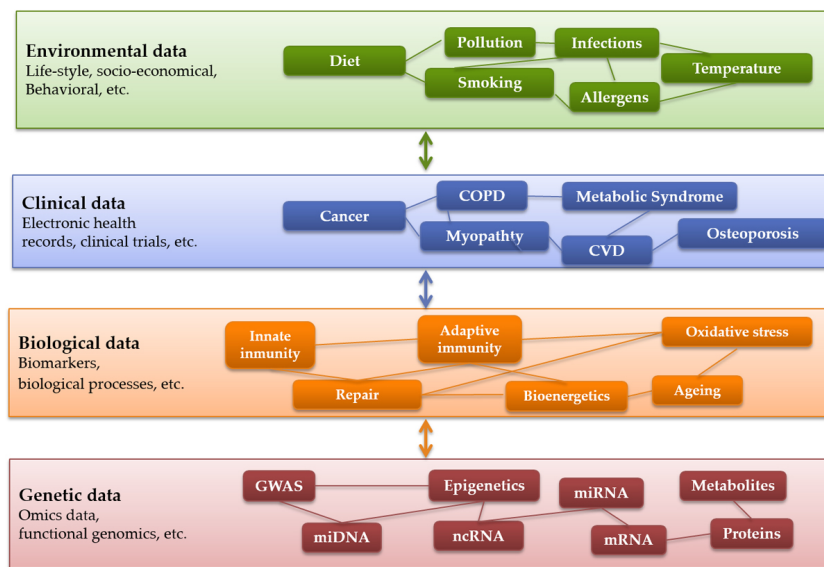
Environmental data
Life-style, socio-economical, Behavioral, etc.

Diet
Pollution
Infections
Temperature
Smoking
Allergens

Clinical data
Electronic health records, clinical trials, etc.

Cancer
COPD
Metabolic Syndrome
Myopathty
CVD
Osteoporosis

Biological data
Biomarkers, biological processes, etc.

Innate inmunity
Adaptive immunity
Oxidative stress
Repair
Bioenergetics
Ageing

Genetic data
Omics data, functional genomics, etc.

GWAS
Epigenetics
miRNA
Metabolites
miDNA
ncRNA
mRNA
Proteins